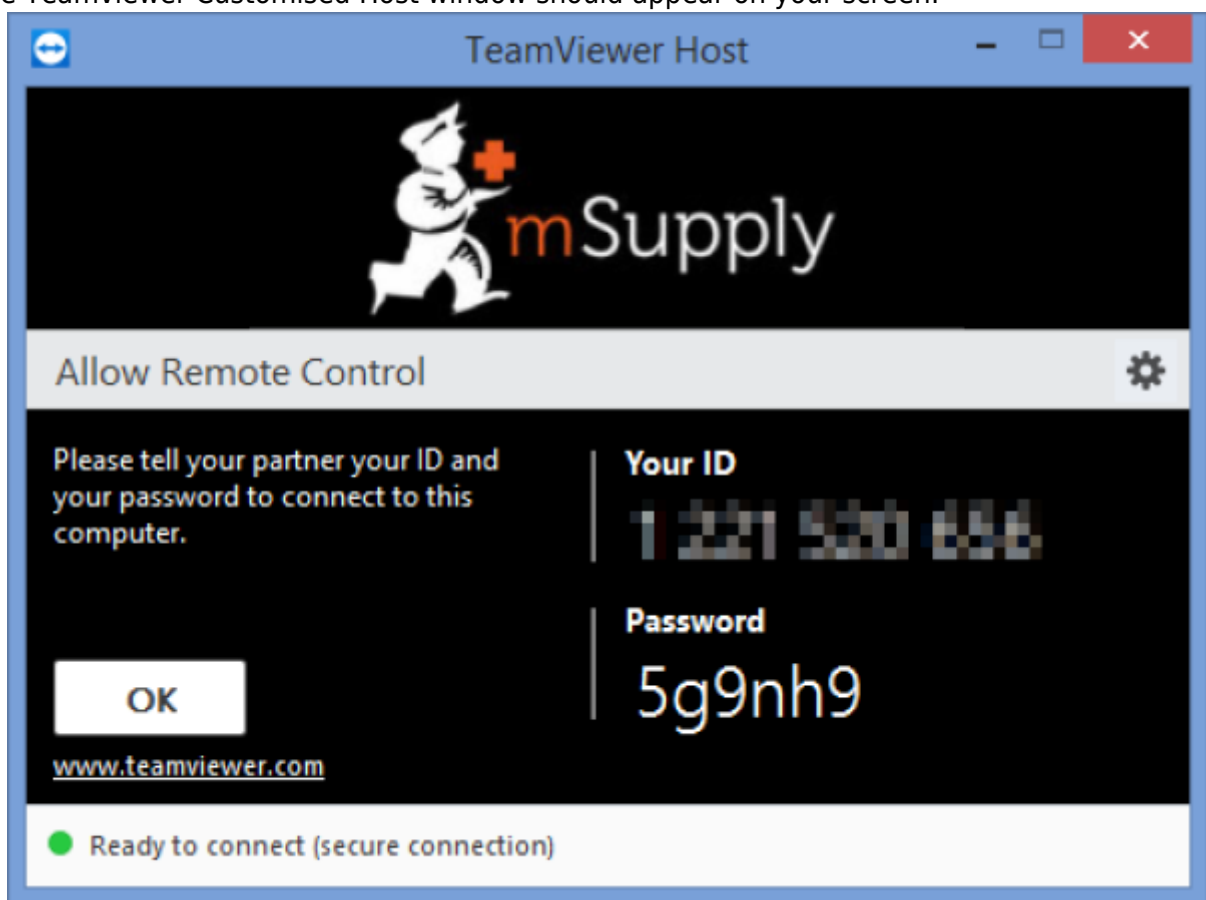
e TeamViewer Customised Host window should appear on your screen.

TeamViewer Host

mSupply

Allow Remote Control

Please tell your partner your ID and your password to connect to this computer.

Your ID
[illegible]

Password
5g9nh9

OK

www.teamviewer.com

Ready to connect (secure connection)